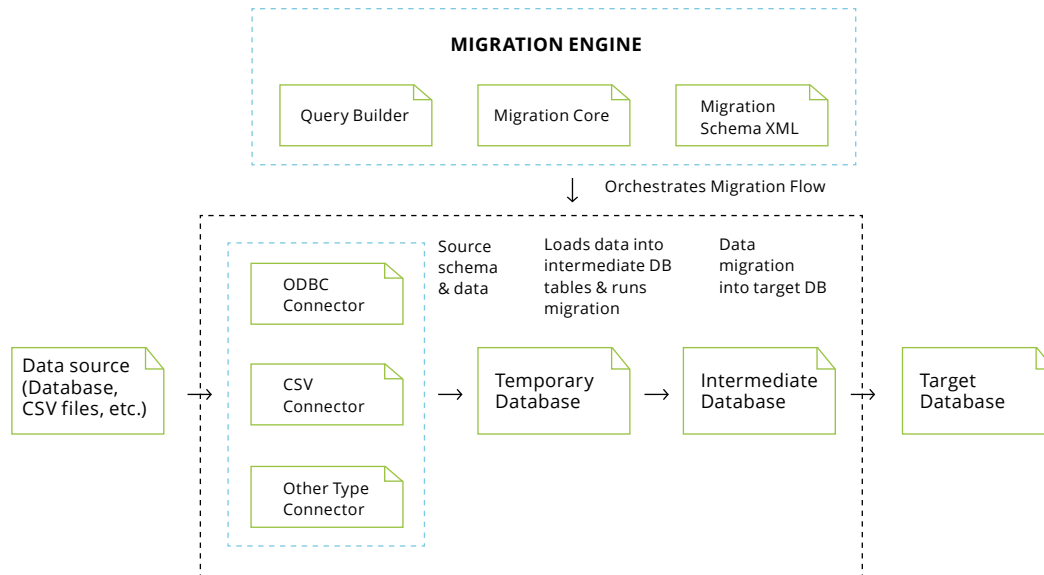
MIGRATION ENGINE

Query Builder

Migration Core

Migration Schema XML

Orchestrates Migration Flow

Data source (Database, CSV files, etc.)

ODBC Connector

CSV Connector

Other Type Connector

Source schema & data

Loads data into intermediate DB tables & runs migration

Data migration into target DB

Temporary Database

Intermediate Database

Target Database